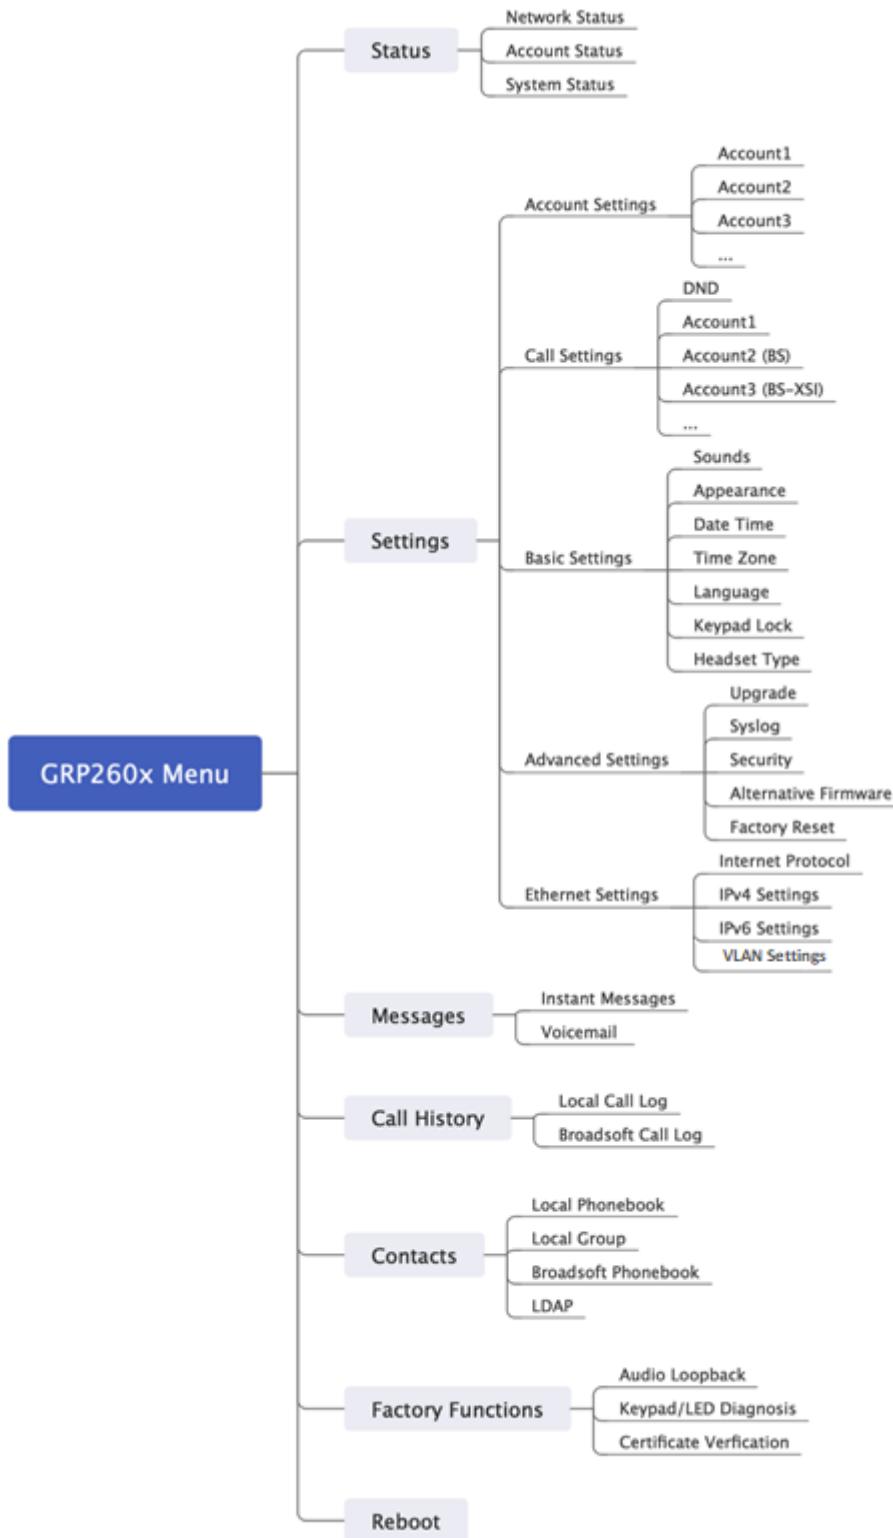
GRP260x Menu

Status
Network Status
Account Status
System Status

Settings
Account Settings
Account1
Account2
Account3
...
Call Settings
DND
Account1
Account2 (BS)
Account3 (BS-XSI)
...
Basic Settings
Sounds
Appearance
Date Time
Time Zone
Language
Keypad Lock
Headset Type
Advanced Settings
Upgrade
Syslog
Security
Alternative Firmware
Factory Reset
Ethernet Settings
Internet Protocol
IPv4 Settings
IPv6 Settings
VLAN Settings

Messages
Instant Messages
Voicemail

Call History
Local Call Log
Broadsoft Call Log

Contacts
Local Phonebook
Local Group
Broadsoft Phonebook
LDAP

Factory Functions
Audio Loopback
Keypad/LED Diagnosis
Certificate Verfication

Reboot